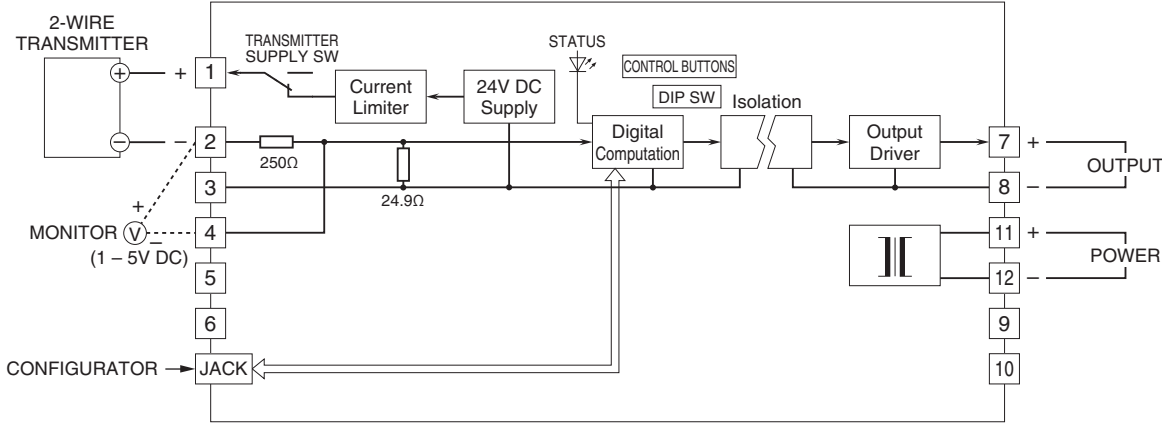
2-WIRE TRANSMITTER

TRANSMITTER SUPPLY SW

STATUS

CONTROL BUTTONS

DIP SW

Isolation

+ 1

Current Limiter

24V DC Supply

Digital Computation

Output Driver

7 +

– 2

250Ω

OUTPUT

3

24.9Ω

8 –

+

MONITOR V –

4

(1 – 5V DC)

11 +

5

POWER

12 –

6

9

CONFIGURATOR → JACK

10